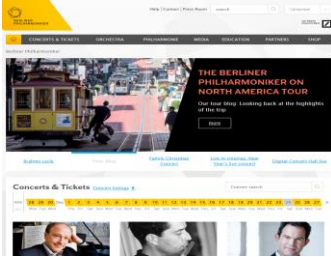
Help | Contact | Press Room search Deutsch

CONCERTS & TICKETS ORCHESTRA PHILHARMONIE MEDIA EDUCATION PARTNERS SHOP

Berliner Philharmoniker

THE BERLINER PHILHARMONIKER ON NORTH AMERICA TOUR

Our tour blog: Looking back at the highlights of the trip

more

Brahms cycle

Tour blog

Family Christmas Concert

Live in cinemas: New Year's Eve concert

Digital Concert Hall live

Concerts & Tickets Concert listings

Concert search

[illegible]